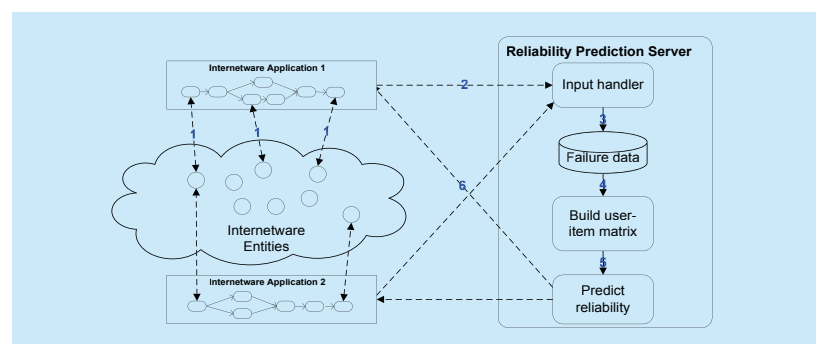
Reliability Prediction Server

Internetware Application 1

2

Input handler

3

Failure data

4

Build user-item matrix

5

Predict reliability

1

1

1

6

Internetware Entities

Internetware Application 2